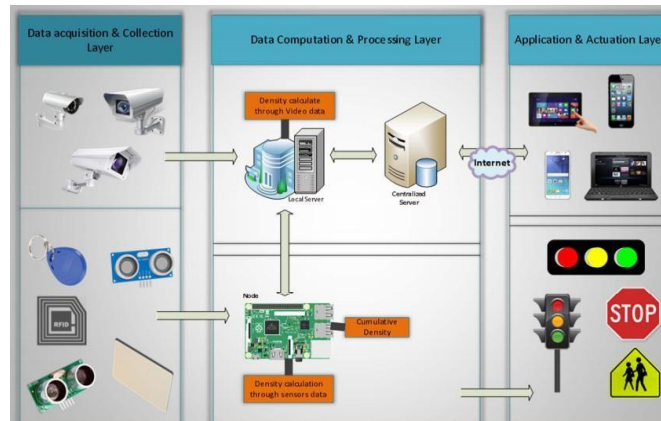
Data acquisition & Collection Layer

Data Computation & Processing Layer

Application & Actuation Laye

Density calculate through Video data

Local Server

Centralized Server

Internet

RFID

Node

Cumulative Density

Density calculation through sensors data

STOP